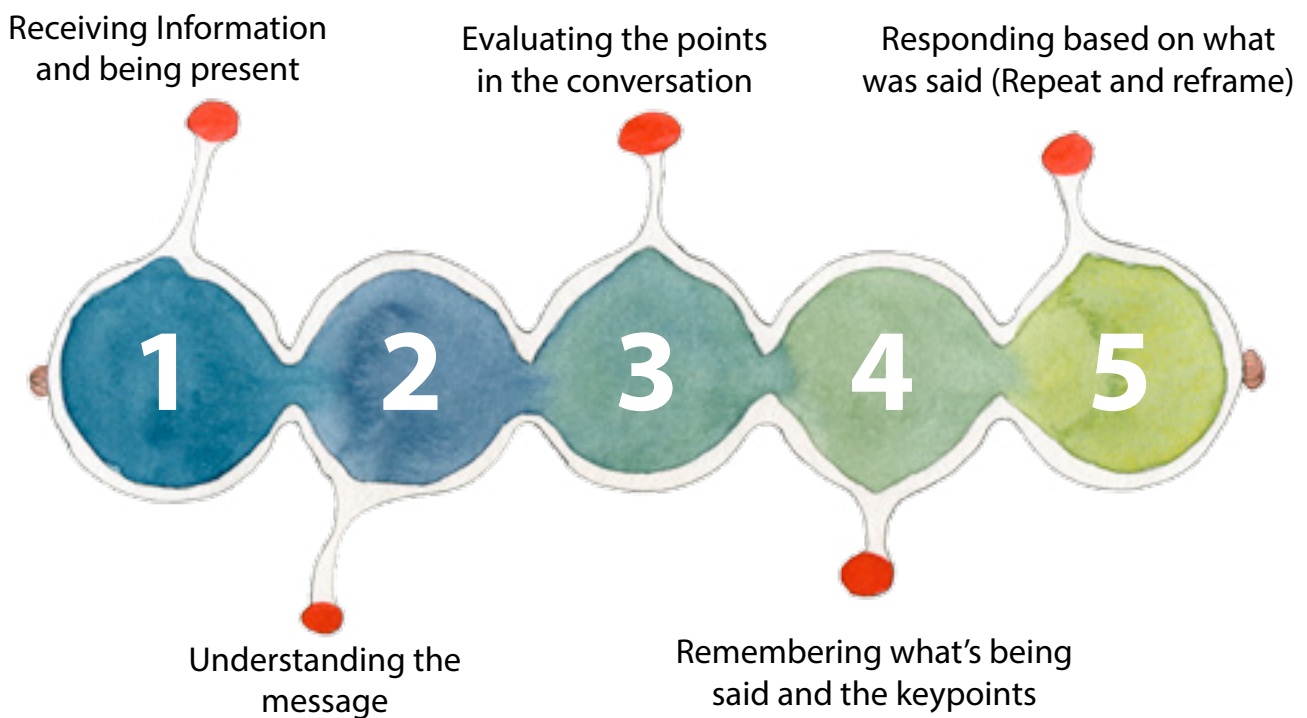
Receiving Information and being present

Evaluating the points in the conversation

Responding based on what was said (Repeat and reframe)

1

2

3

4

5

Understanding the message

Remembering what's being said and the keypoints